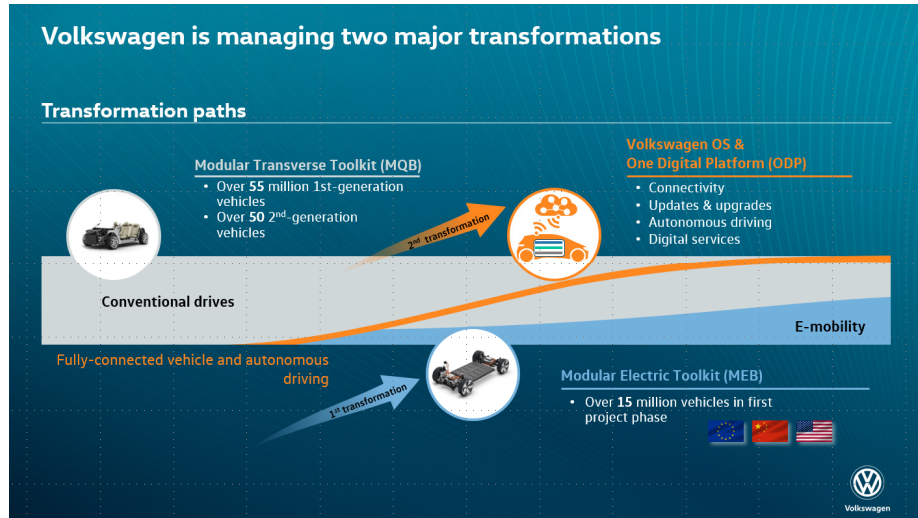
Volkswagen is managing two major transformations

Transformation paths

Modular Transverse Toolkit (MQB)
• Over **55** million 1st-generation vehicles
• Over **50** 2nd-generation vehicles

2nd transformation

Volkswagen OS &
One Digital Platform (ODP)
• Connectivity
• Updates & upgrades
• Autonomous driving
• Digital services

Conventional drives

E-mobility

Fully-connected vehicle and autonomous driving

1st transformation

Modular Electric Toolkit (MEB)
• Over **15** million vehicles in first project phase

Volkswagen